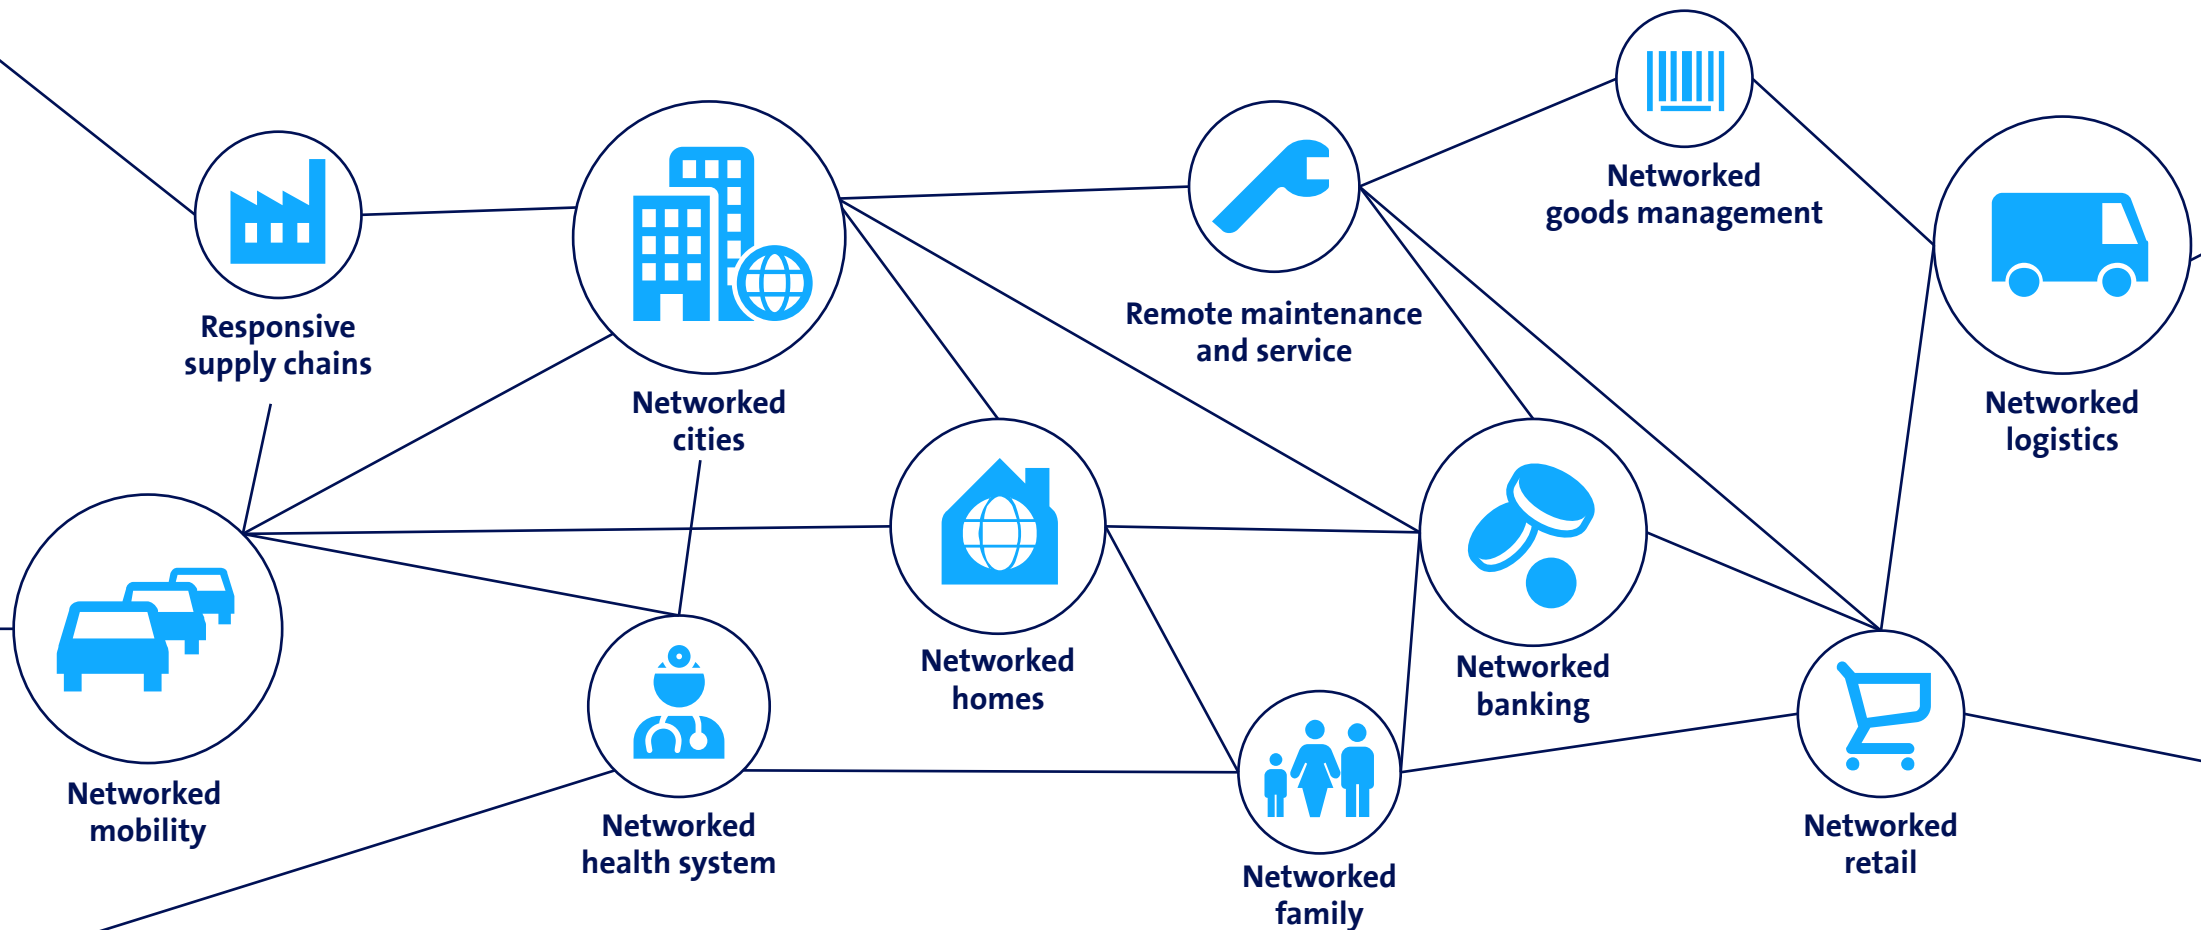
Responsive supply chains

Networked cities

Remote maintenance and service

Networked goods management

Networked logistics

Networked mobility

Networked health system

Networked homes

Networked family

Networked banking

Networked retail